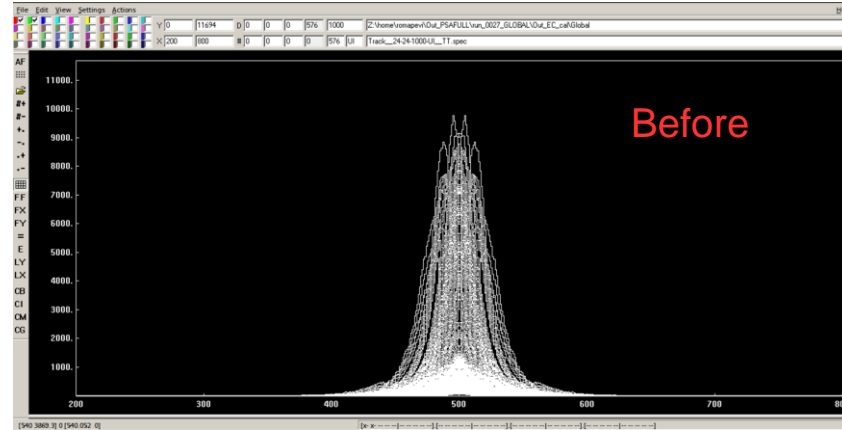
File Edit View Settings Actions

Y 0 11694 D 0 0 0 576 1000 Z:\home\romapevi\Out_PSAFULL\run_0027_GLOBAL\Out_EC_cal\Global

X 200 800 # 0 0 0 0 576 UI Track__24-24-1000-UI__TT.spec

AF
#+
#-
+.
-.
.+
.-
FF
FX
FY
=
E
LY
LX
CB
CI
CM
CG

Before

11000.
10000.
9000.
8000.
7000.
6000.
5000.
4000.
3000.
2000.
1000.

200 300 400 500 600 700 80

[540 3869.3] 0 [540.052 0]